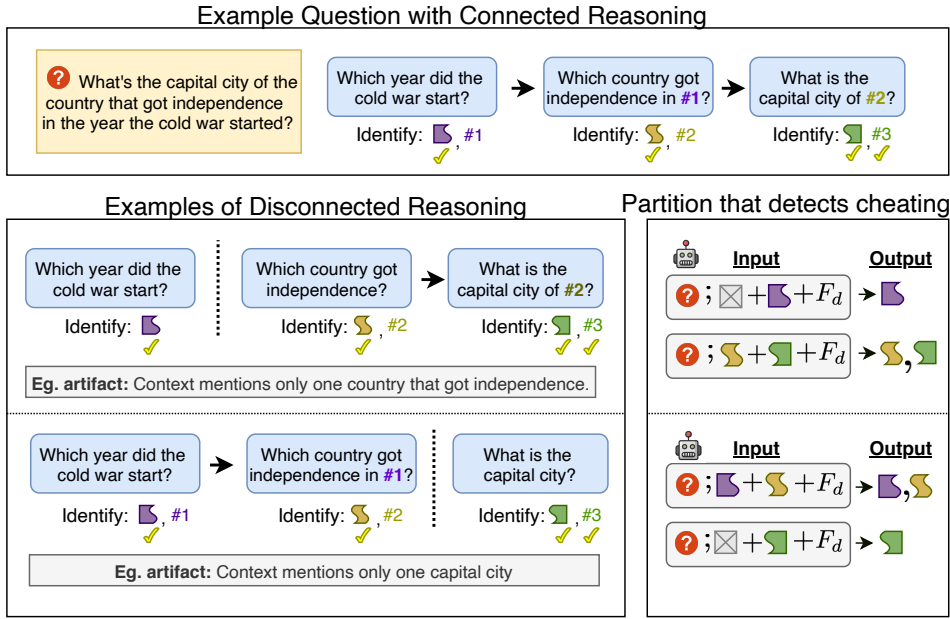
Example Question with Connected Reasoning

? What's the capital city of the country that got independence in the year the cold war started?

Which year did the cold war start?
Identify: , #1

Which country got independence in #1?
Identify: , #2

What is the capital city of #2?
Identify: , #3

Examples of Disconnected Reasoning

Which year did the cold war start?
Identify:

Which country got independence?
Identify: , #2

What is the capital city of #2?
Identify: , #3

Eg. artifact: Context mentions only one country that got independence.

Which year did the cold war start?
Identify: , #1

Which country got independence in #1?
Identify: , #2

What is the capital city?
Identify: , #3

Eg. artifact: Context mentions only one capital city

Partition that detects cheating

Input | Output
?; $+$ $+F_d$
?; $+$ $+F_d$ ,

Input | Output
?; $+$ $+F_d$ ,
?; $+$ $+F_d$